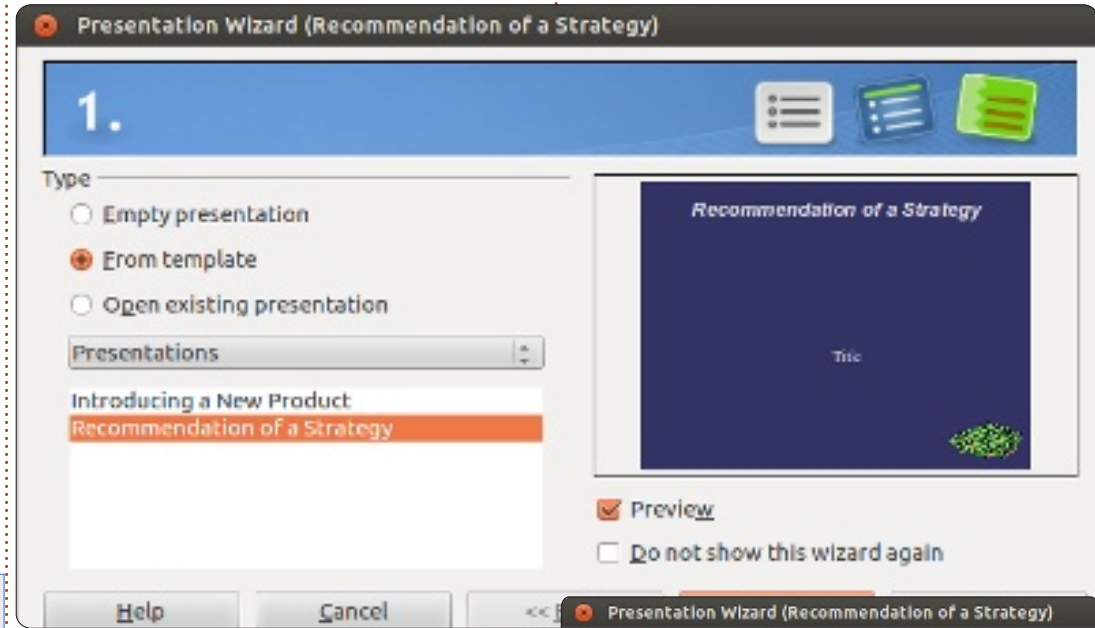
Presentation Wizard (Recommendation of a Strategy)

1.

Type

Empty presentation

From template

Open existing presentation

Presentations

Introducing a New Product

Recommendation of a Strategy

Recommendation of a Strategy

Title

Preview

Do not show this wizard again

Help

Cancel

<< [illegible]

Presentation Wizard (Recommendation of a Strategy)